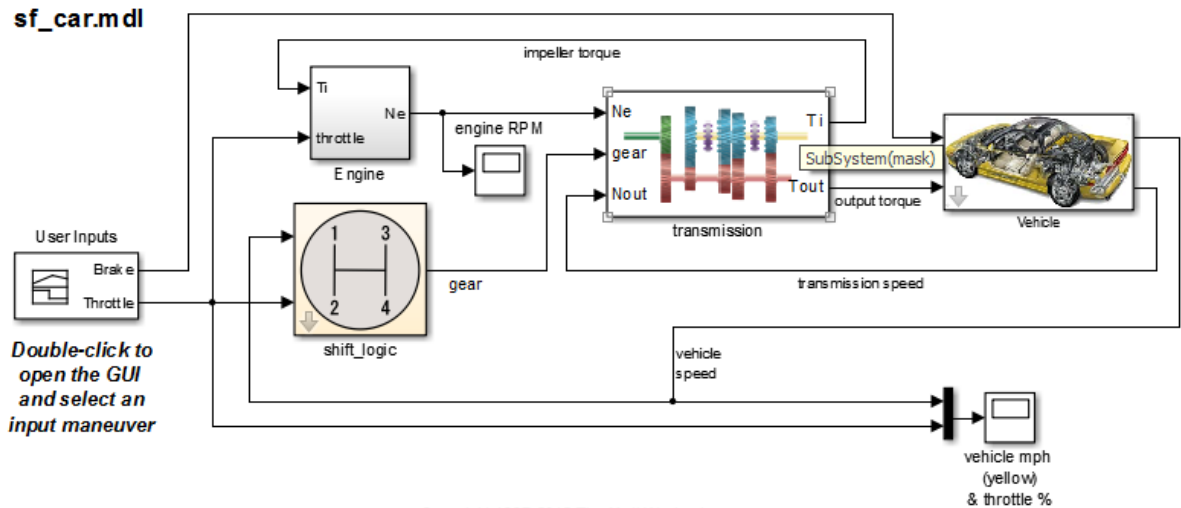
sf_car.mdl

impeller torque

Ti
throttle
Ne
Engine

engine RPM

Ne
gear
Nout
Ti
Tout
transmission

SubSystem(mask)

output torque

Vehicle

User Inputs
Brake
Throttle

1
3
2
4
shift_logic

gear

transmission speed

Double-click to open the GUI and select an input maneuver

vehicle speed

vehicle mph (yellow) & throttle %